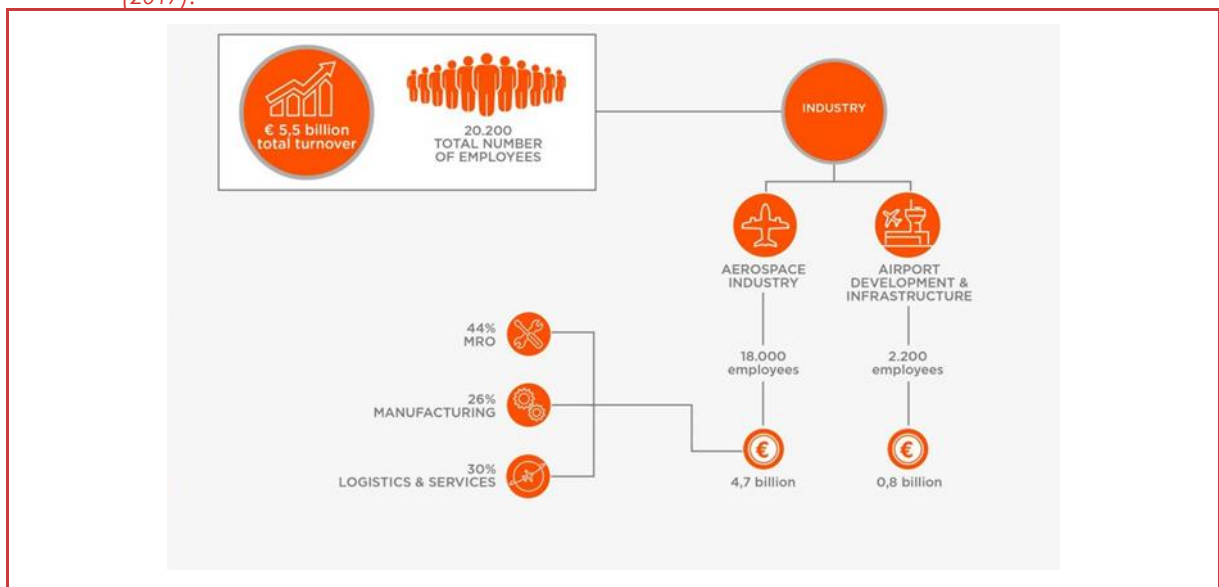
(2017).

€ 5,5 billion total turnover

20.200 TOTAL NUMBER OF EMPLOYEES

INDUSTRY

AEROSPACE INDUSTRY

AIRPORT DEVELOPMENT & INFRASTRUCTURE

44% MRO

26% MANUFACTURING

30% LOGISTICS & SERVICES

18.000 employees

2.200 employees

€

€

4,7 billion

0,8 billion